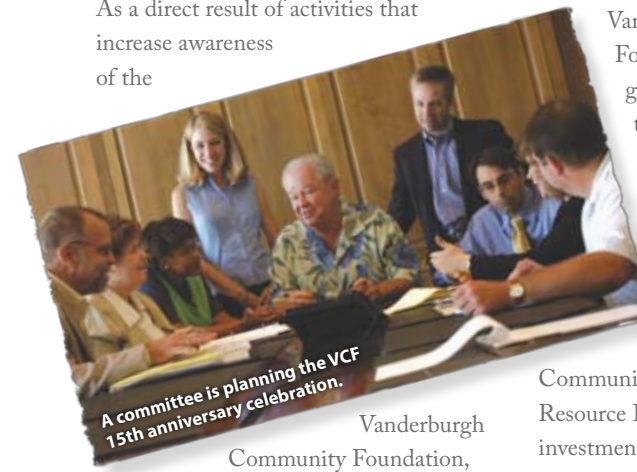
As a direct result of activities that increase awareness of the

Van

Fo

g

t

A committee is planning the VCF 15th anniversary celebration.

Vanderburgh Community Foundation,

Communi

Resource I

investmen